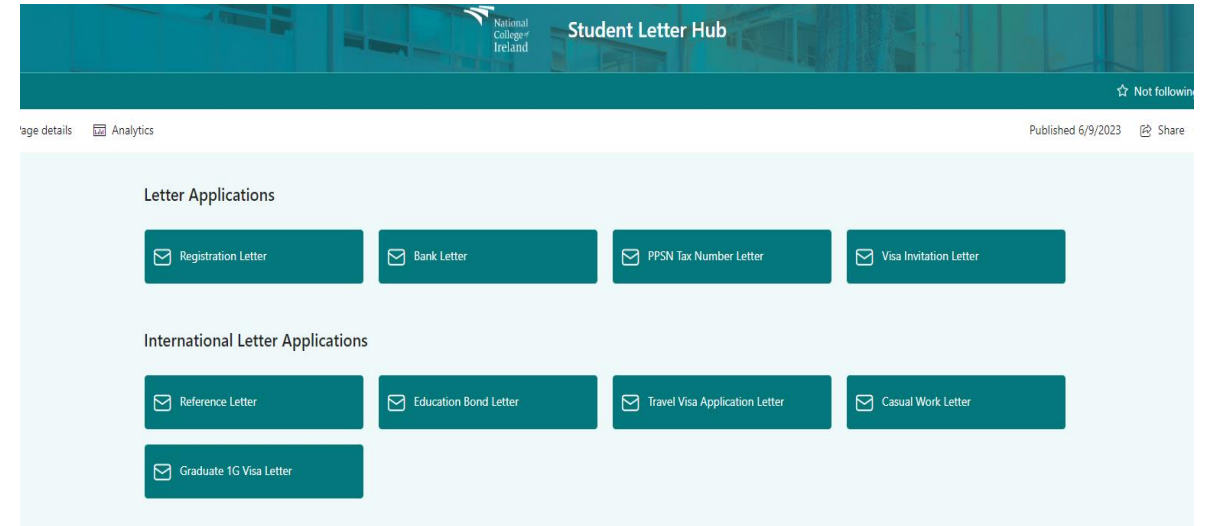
National College of Ireland

Student Letter Hub

Not followin

'age details Analytics

Published 6/9/2023 Share

Letter Applications

Registration Letter

Bank Letter

PPSN Tax Number Letter

Visa Invitation Letter

International Letter Applications

Reference Letter

Education Bond Letter

Travel Visa Application Letter

Casual Work Letter

Graduate 1G Visa Letter